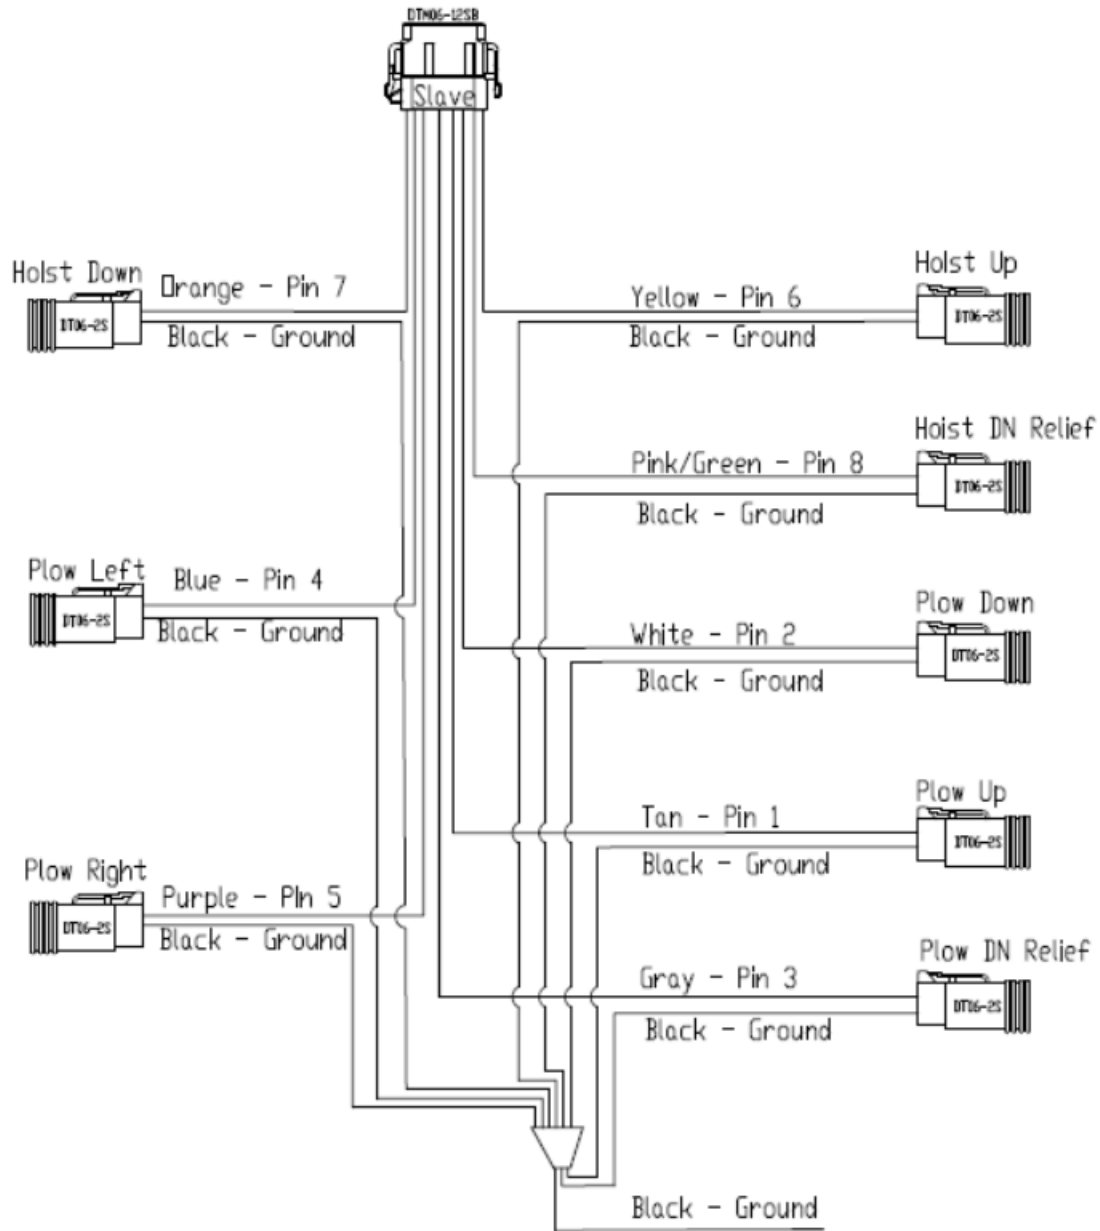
DTM06-12SB
Slave

Hoist Down
DT06-2S
Orange - Pin 7
Black - Ground

Yellow - Pin 6
Black - Ground
Hoist Up
DT06-2S

Hoist DN Relief
Pink/Green - Pin 8
Black - Ground
DT06-2S

Plow Left
DT06-2S
Blue - Pin 4
Black - Ground

Plow Down
White - Pin 2
Black - Ground
DT06-2S

Plow Up
Tan - Pin 1
Black - Ground
DT06-2S

Plow Right
DT06-2S
Purple - Pin 5
Black - Ground

Plow DN Relief
Gray - Pin 3
Black - Ground
DT06-2S

Black - Ground